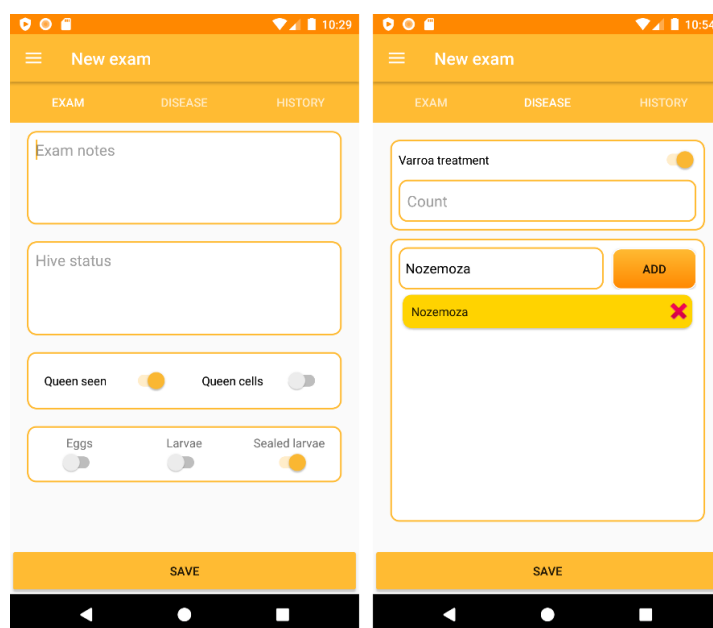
10:29

New exam

EXAM DISEASE HISTORY

Exam notes

Hive status

Queen seen Queen cells

Eggs Larvae Sealed larvae

SAVE

10:54

New exam

EXAM DISEASE HISTORY

Varroa treatment

Count

Nozemoza ADD

Nozemoza

SAVE